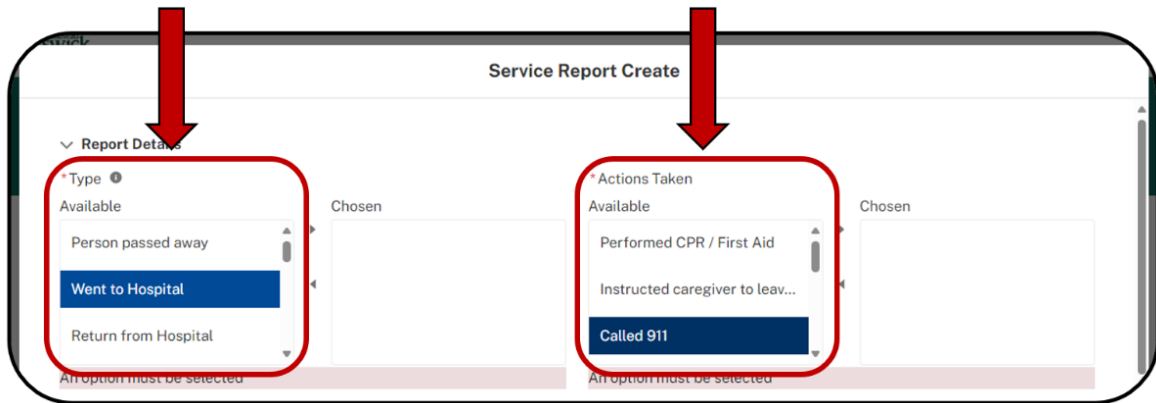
Service Report Create

Report Details

*Type
Available
Person passed away
Went to Hospital
Return from Hospital

Chosen

An option must be selected

*Actions Taken
Available
Performed CPR / First Aid
Instructed caregiver to leav...
Called 911

Chosen

An option must be selected